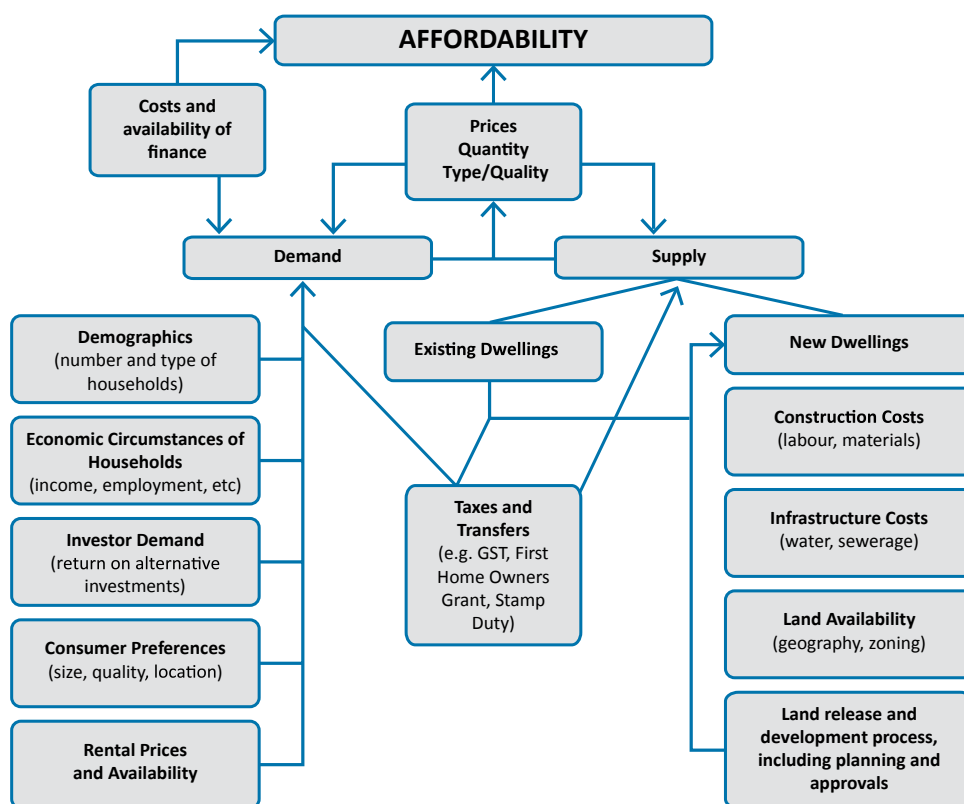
AFFORDABILITY

Costs and availability of finance

Prices
Quantity
Type/Quality

Demand

Supply

Demographics
(number and type of households)

Economic Circumstances of Households
(income, employment, etc)

Investor Demand
(return on alternative investments)

Consumer Preferences
(size, quality, location)

Rental Prices and Availability

Existing Dwellings

Taxes and Transfers
(e.g. GST, First Home Owners Grant, Stamp Duty)

New Dwellings

Construction Costs
(labour, materials)

Infrastructure Costs
(water, sewerage)

Land Availability
(geography, zoning)

Land release and development process, including planning and approvals